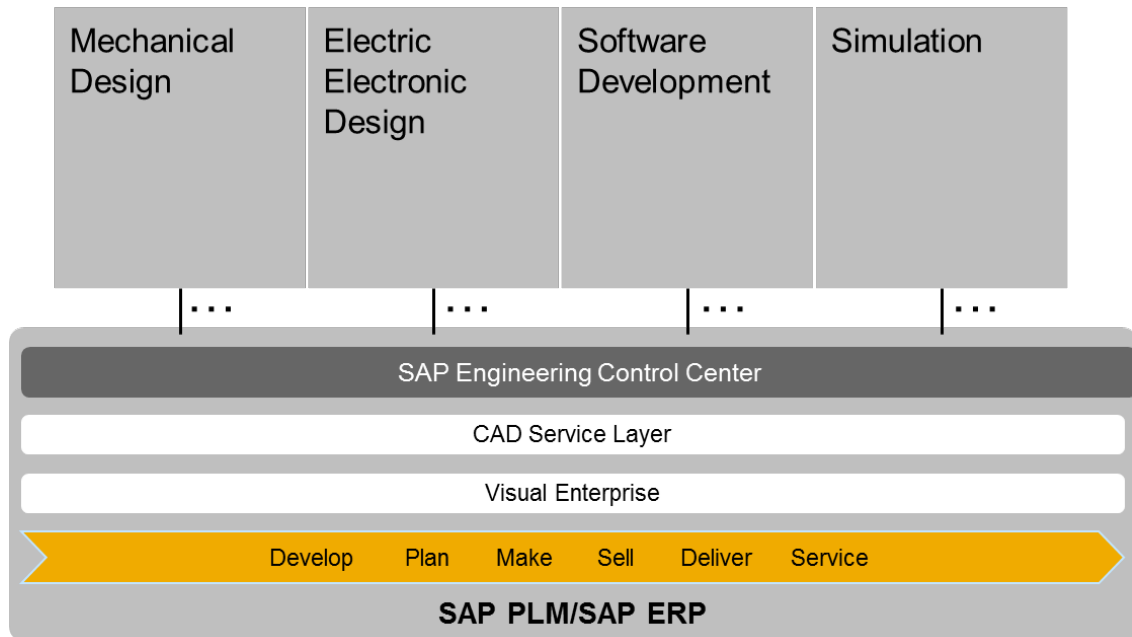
Mechanical Design

Electric Electronic Design

Software Development

Simulation

...

...

...

...

SAP Engineering Control Center

CAD Service Layer

Visual Enterprise

Develop Plan Make Sell Deliver Service

SAP PLM/SAP ERP